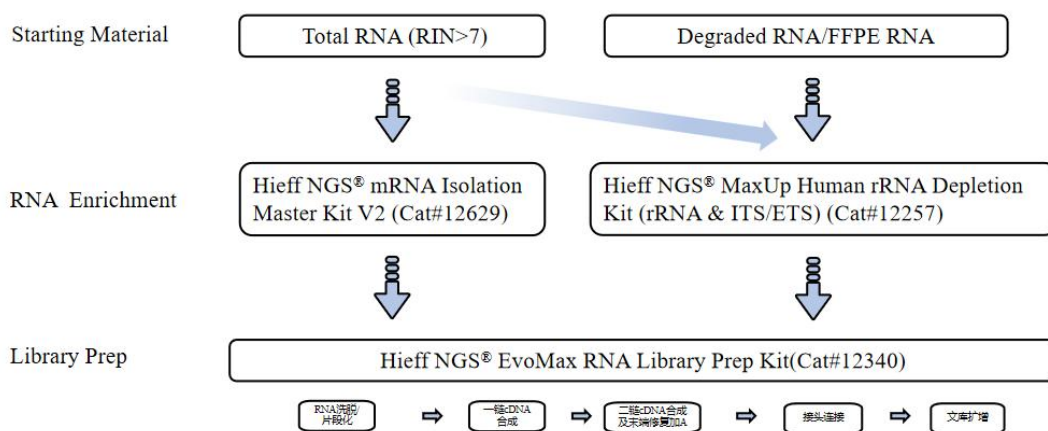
Starting Material

Total RNA (RIN>7)

Degraded RNA/FFPE RNA

RNA Enrichment

Hieff NGS® mRNA Isolation Master Kit V2 (Cat#12629)

Hieff NGS® MaxUp Human rRNA Depletion Kit (rRNA & ITS/ETS) (Cat#12257)

Library Prep

Hieff NGS® EvoMax RNA Library Prep Kit(Cat#12340)

RNA洗脱/片段化

一链cDNA合成

二链cDNA合成及末端修复加A

接头连接

文库扩增